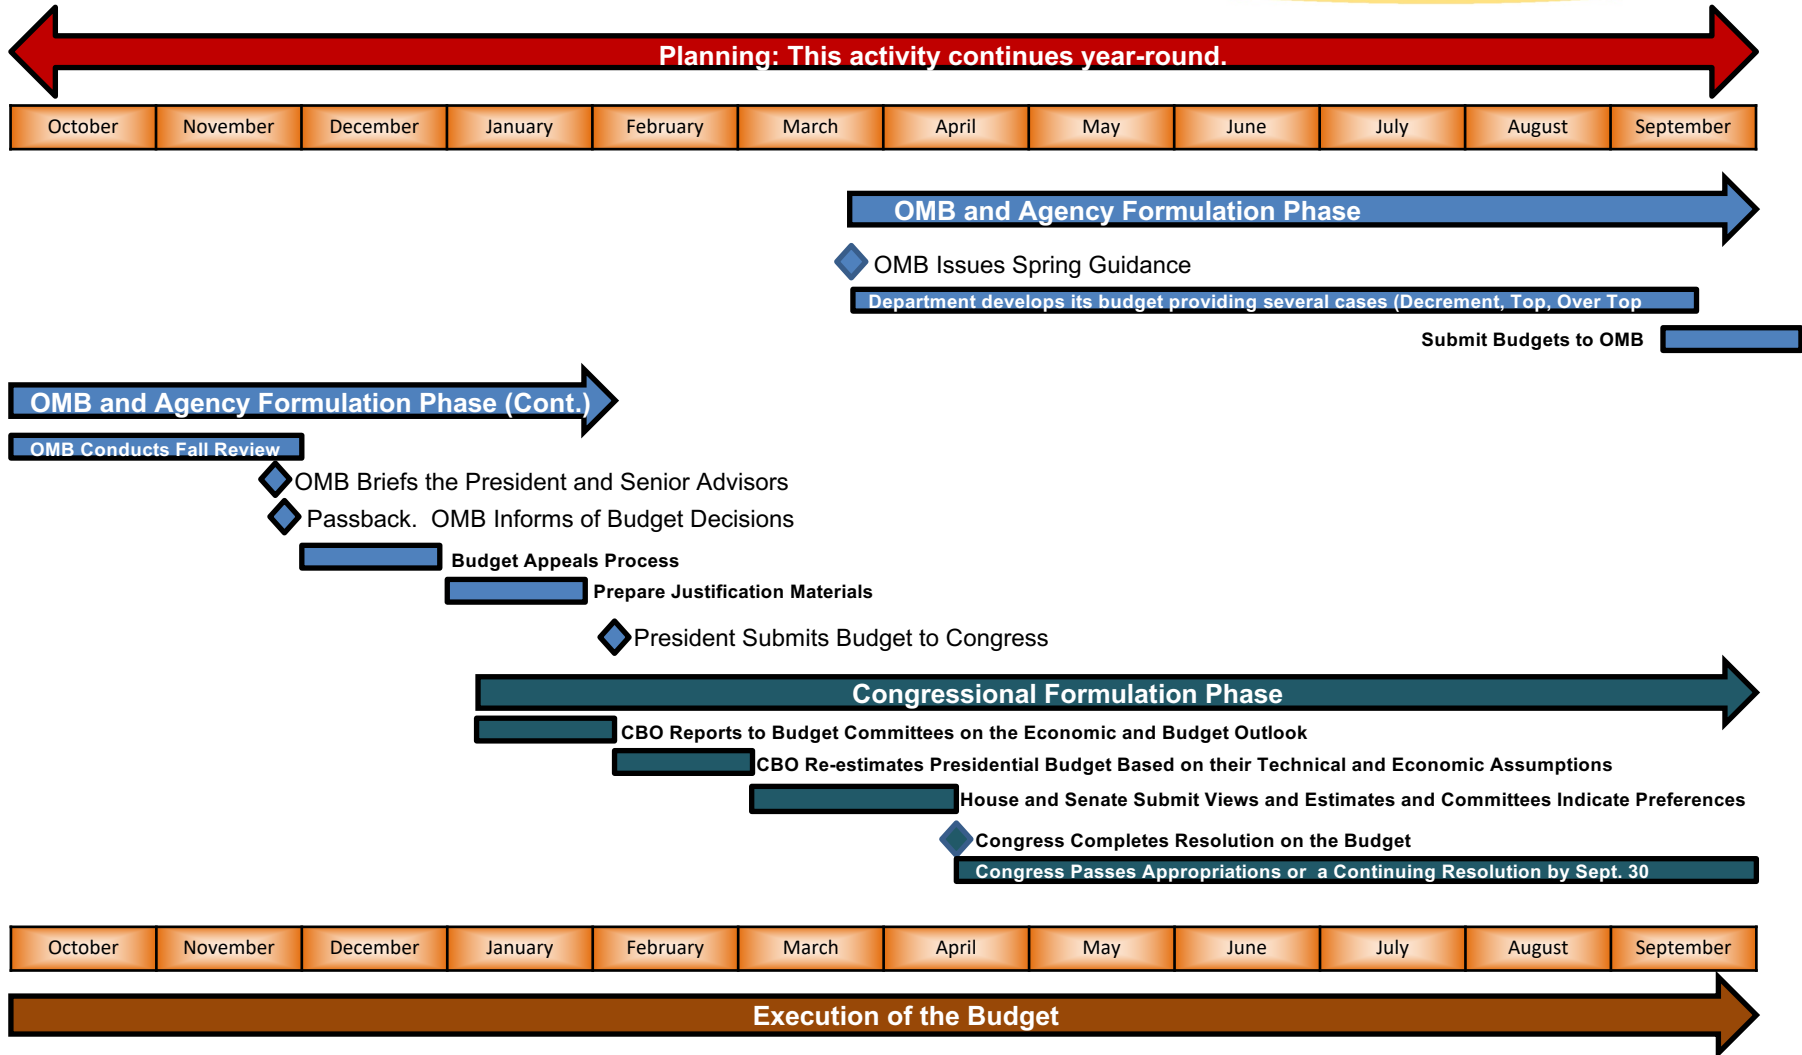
Planning: This activity continues year-round.

| October | November | December | January | February | March | April | May | June | July | August | September |
|---|---|---|---|---|---|---|---|---|---|---|---|

OMB and Agency Formulation Phase

OMB Issues Spring Guidance

Department develops its budget providing several cases (Decrement, Top, Over Top

Submit Budgets to OMB

OMB and Agency Formulation Phase (Cont.)

OMB Conducts Fall Review

OMB Briefs the President and Senior Advisors

Passback. OMB Informs of Budget Decisions

Budget Appeals Process

Prepare Justification Materials

President Submits Budget to Congress

Congressional Formulation Phase

CBO Reports to Budget Committees on the Economic and Budget Outlook

CBO Re-estimates Presidential Budget Based on their Technical and Economic Assumptions

House and Senate Submit Views and Estimates and Committees Indicate Preferences

Congress Completes Resolution on the Budget

Congress Passes Appropriations or a Continuing Resolution by Sept. 30

| October | November | December | January | February | March | April | May | June | July | August | September |
|---|---|---|---|---|---|---|---|---|---|---|---|

Execution of the Budget